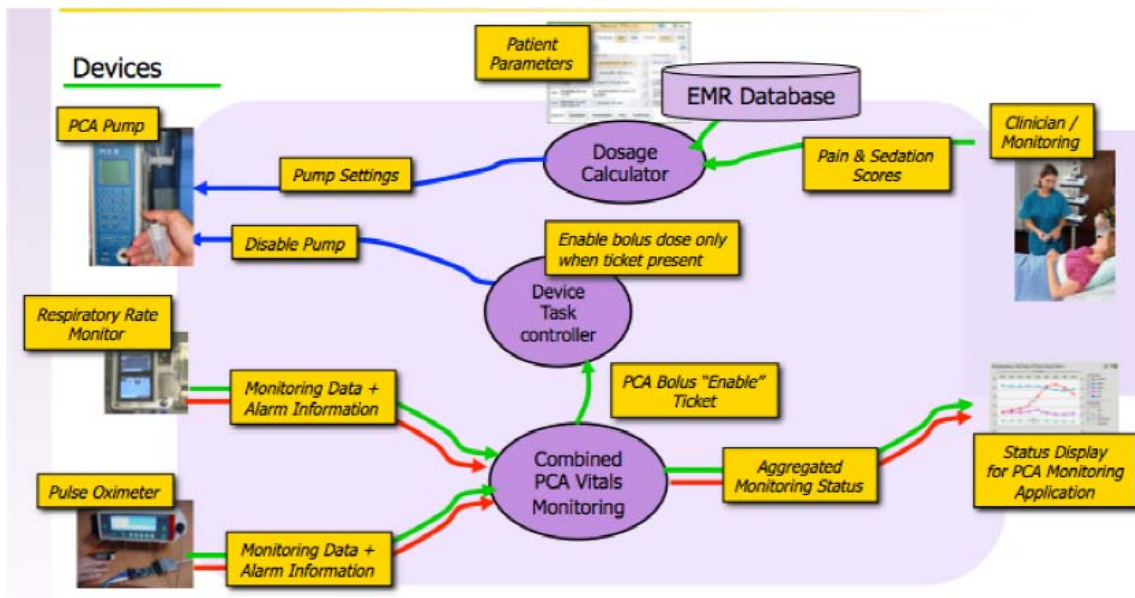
Devices

Patient Parameters

EMR Database

PCA Pump

Dosage Calculator

Clinician / Monitoring

Pump Settings

Pain & Sedation Scores

Disable Pump

Enable bolus dose only when ticket present

Device Task controller

Respiratory Rate Monitor

PCA Bolus "Enable" Ticket

Monitoring Data + Alarm Information

Combined PCA Vitals Monitoring

Aggregated Monitoring Status

Status Display for PCA Monitoring Application

Pulse Oximeter

Monitoring Data + Alarm Information